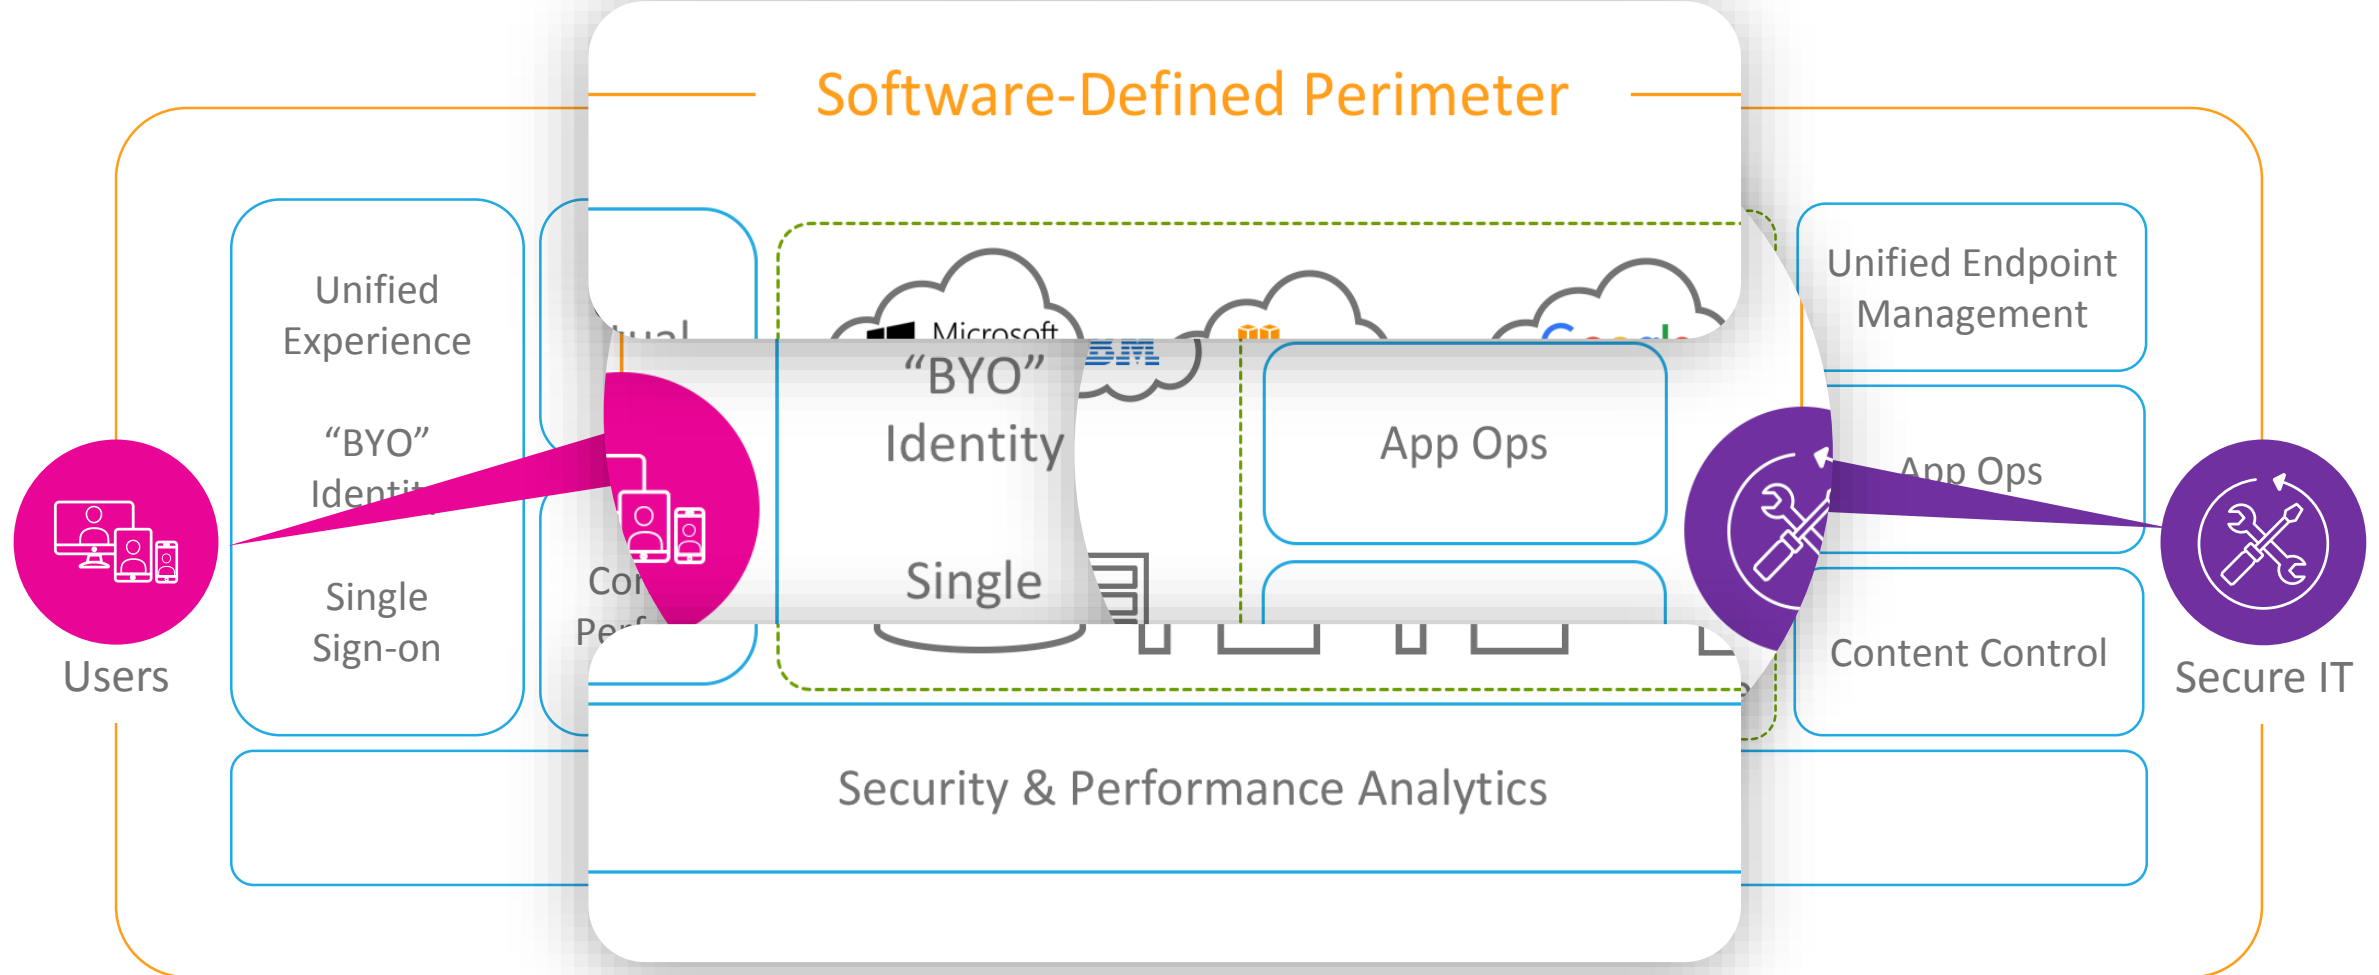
Software-Defined Perimeter

Unified Experience

"BYO" Identi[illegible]

Single Sign-on

Users

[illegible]ual

Co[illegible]

Pe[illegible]

Microsoft

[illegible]BM

"BYO" Identity

Single

App Ops

Unified Endpoint Management

App Ops

Content Control

Secure IT

Security & Performance Analytics